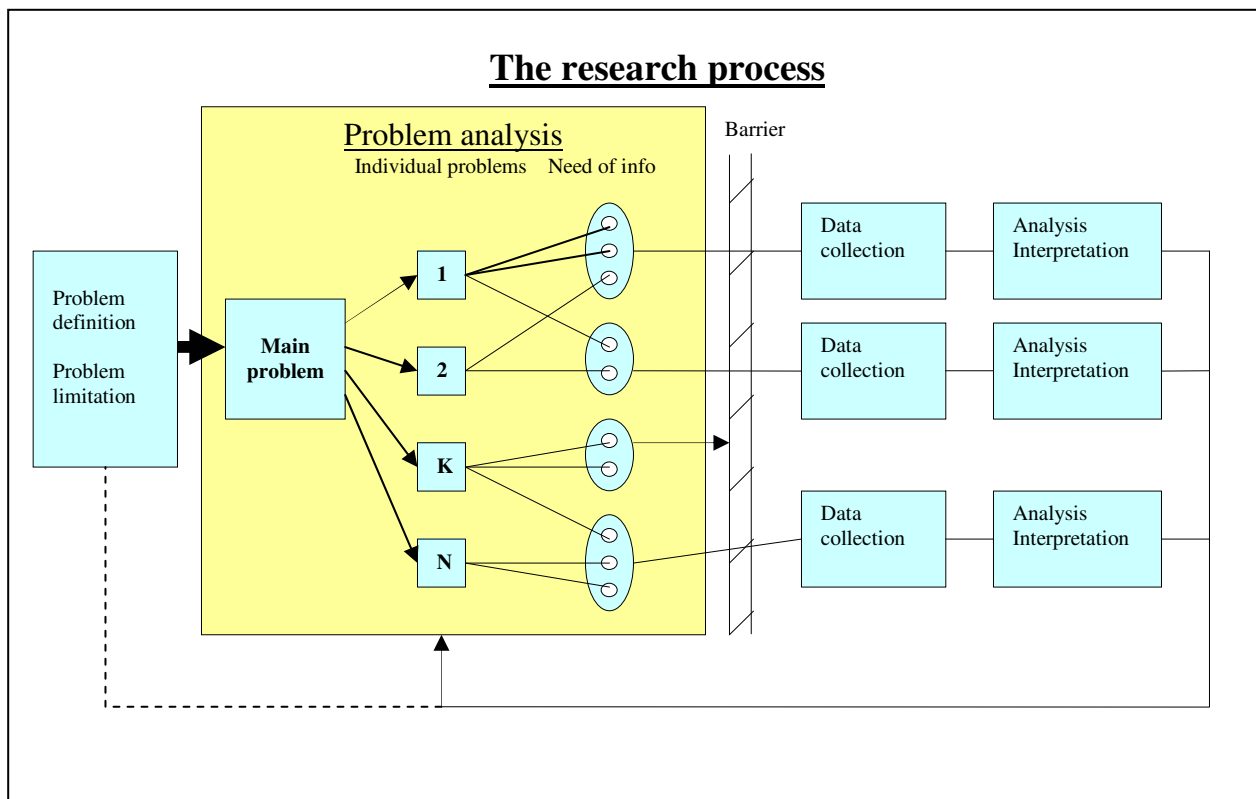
The research process

Problem definition

Problem limitation

Problem analysis

Individual problems

Need of info

Main problem

1

2

K

N

Barrier

Data collection

Analysis Interpretation

Data collection

Analysis Interpretation

Data collection

Analysis Interpretation